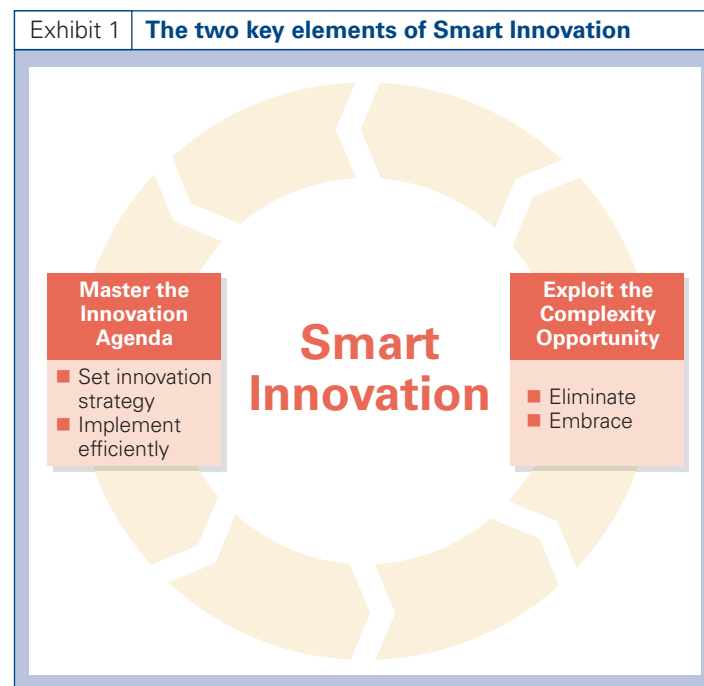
Exhibit 1 The two key elements of Smart Innovation

Master the Innovation Agenda

- Set innovation strategy
- Implement efficiently

Smart Innovation

Exploit the Complexity Opportunity

- Eliminate
- Embrace